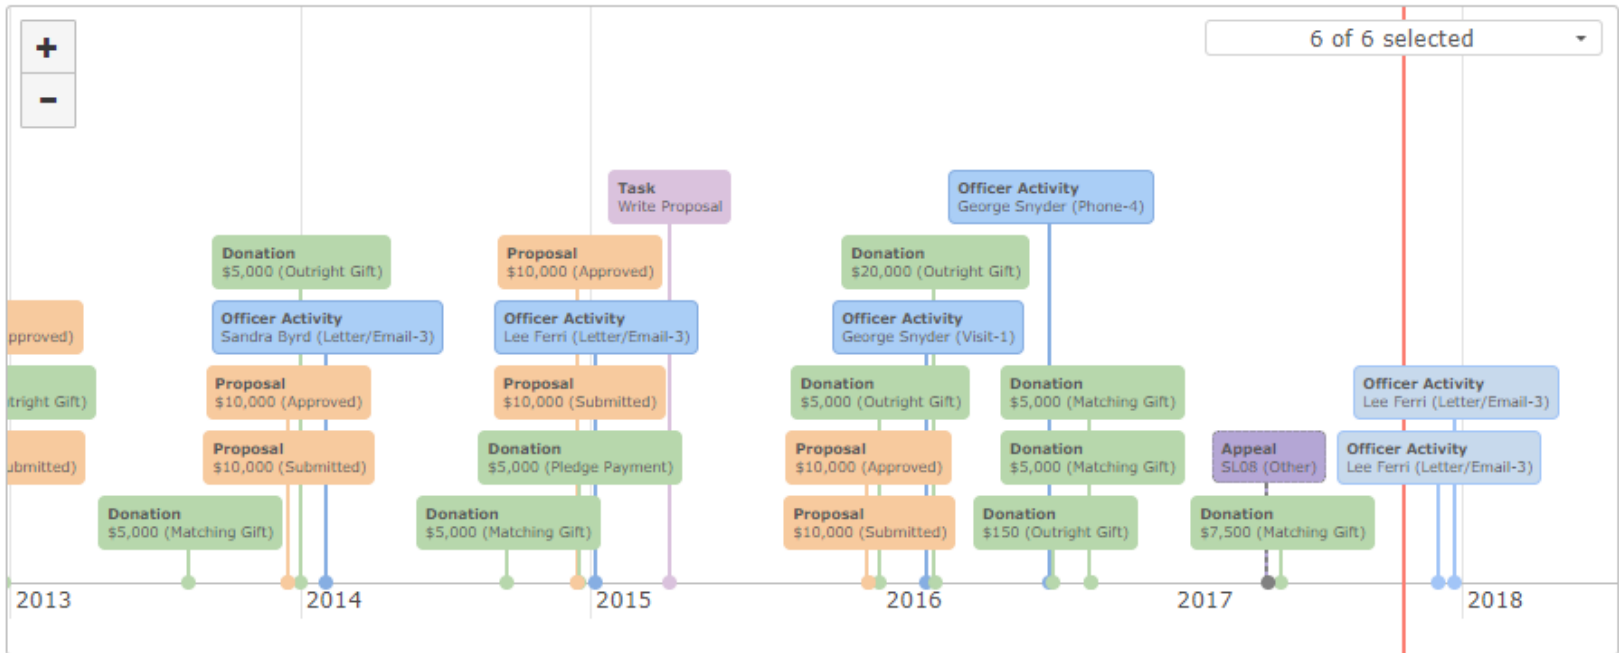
+
-

6 of 6 selected

Task
Write Proposal

Officer Activity
George Snyder (Phone-4)

Donation
$5,000 (Outright Gift)

Proposal
$10,000 (Approved)

Donation
$20,000 (Outright Gift)

pproved)

Officer Activity
Sandra Byrd (Letter/Email-3)

Officer Activity
Lee Ferri (Letter/Email-3)

Officer Activity
George Snyder (Visit-1)

tright Gift)

Proposal
$10,000 (Approved)

Proposal
$10,000 (Submitted)

Donation
$5,000 (Outright Gift)

Donation
$5,000 (Matching Gift)

Officer Activity
Lee Ferri (Letter/Email-3)

ubmitted)

Proposal
$10,000 (Submitted)

Donation
$5,000 (Pledge Payment)

Proposal
$10,000 (Approved)

Donation
$5,000 (Matching Gift)

Appeal
SL08 (Other)

Officer Activity
Lee Ferri (Letter/Email-3)

Donation
$5,000 (Matching Gift)

Donation
$5,000 (Matching Gift)

Proposal
$10,000 (Submitted)

Donation
$150 (Outright Gift)

Donation
$7,500 (Matching Gift)

2013 2014 2015 2016 2017 2018